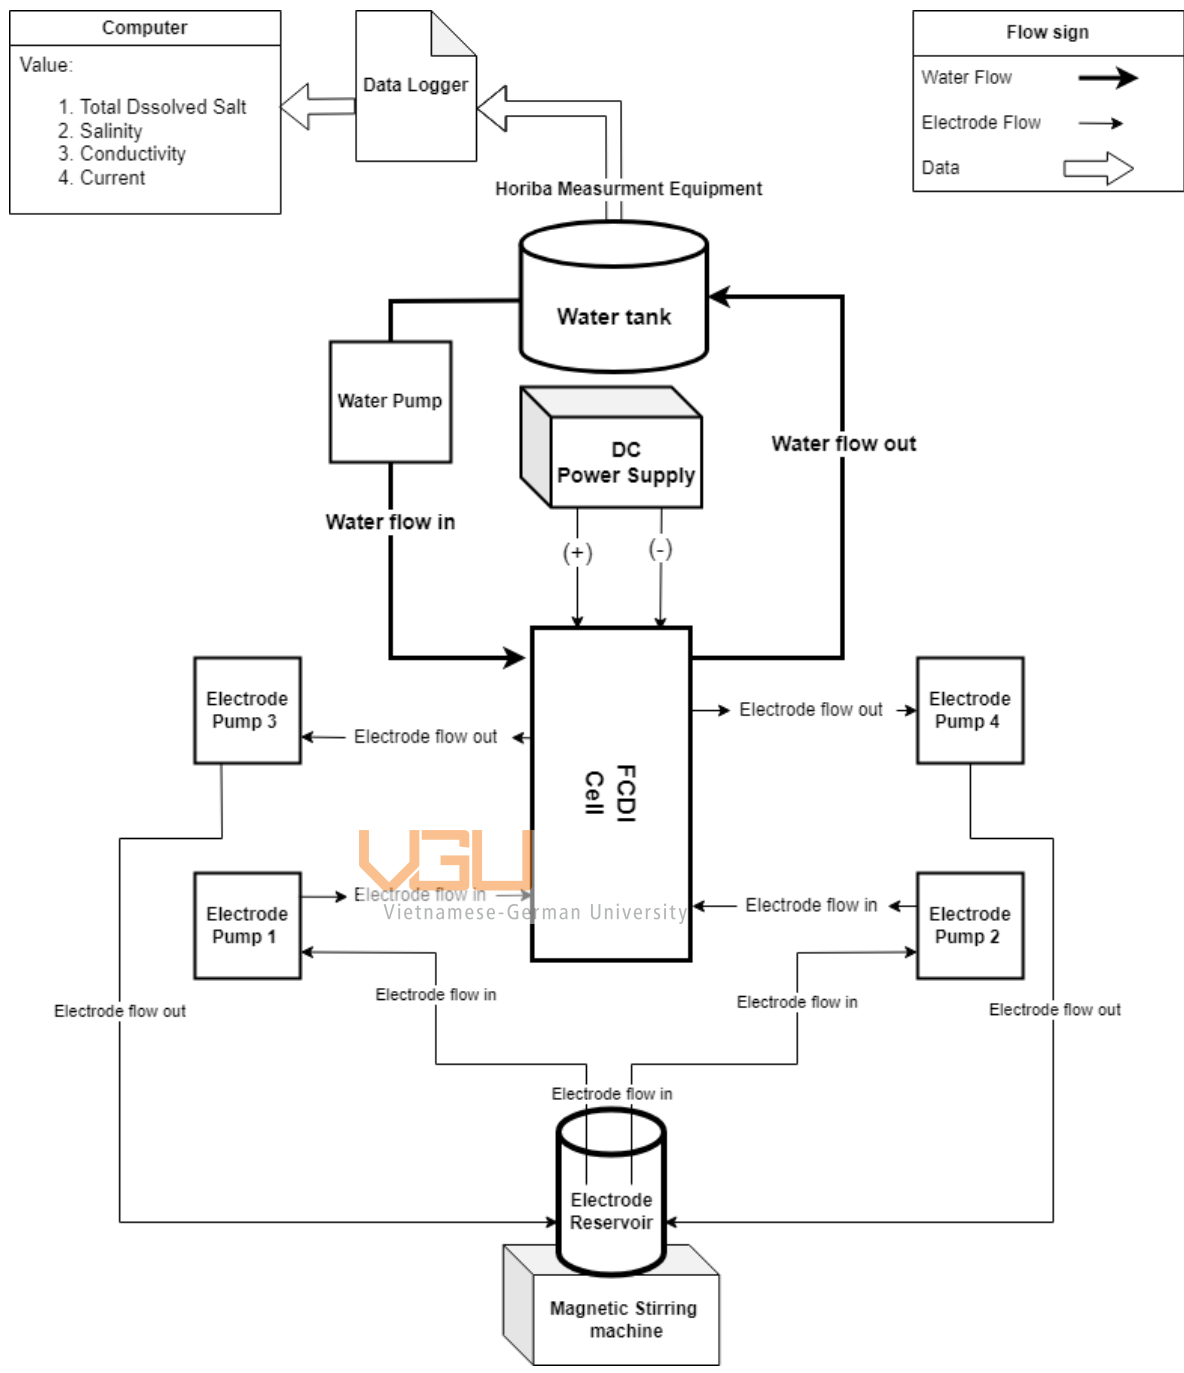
Computer
Value:
1. Total Dssolved Salt
2. Salinity
3. Conductivity
4. Current

Data Logger

Flow sign
Water Flow
Electrode Flow
Data

Horiba Measurment Equipment

Water tank

Water Pump

DC
Power Supply

Water flow out

Water flow in

(+)
(-)

FCDI
Cell

Electrode Pump 3
Electrode flow out
Electrode flow out
Electrode Pump 4

VGU
Vietnamese-German University

Electrode Pump 1
Electrode flow in
Electrode flow in
Electrode Pump 2

Electrode flow out
Electrode flow in
Electrode flow in
Electrode flow out

Electrode flow in

Electrode Reservoir

Magnetic Stirring machine